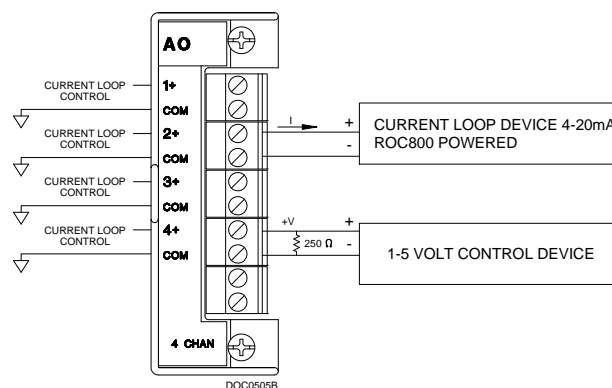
AO

CURRENT LOOP CONTROL
1+
COM
CURRENT LOOP CONTROL
2+
COM
CURRENT LOOP CONTROL
3+
COM
CURRENT LOOP CONTROL
4+
COM

I
+
-
CURRENT LOOP DEVICE 4-20mA
ROC800 POWERED

+V
+
250 Ω
-
1-5 VOLT CONTROL DEVICE

4 CHAN

DOC0505B